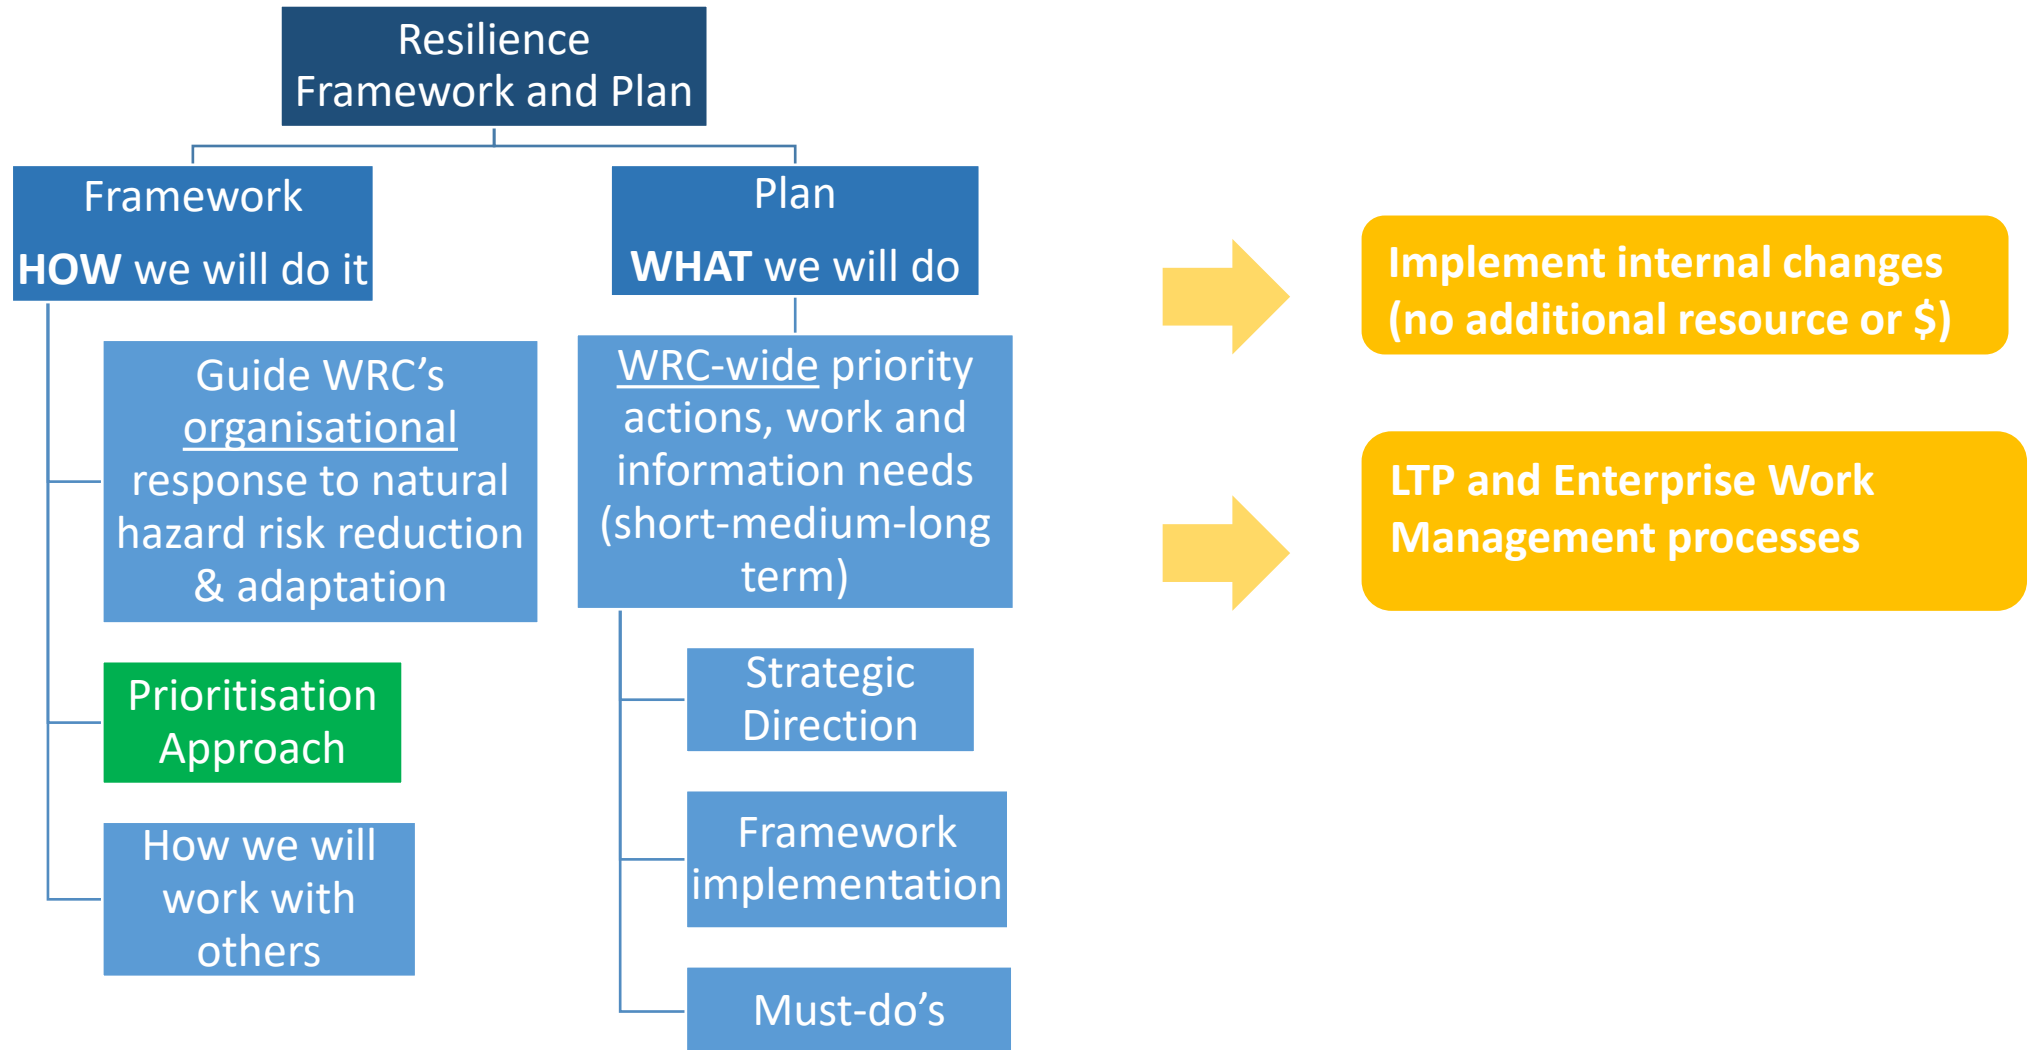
Resilience Framework and Plan

Framework

HOW we will do it

Guide WRC's organisational response to natural hazard risk reduction & adaptation

Prioritisation Approach

How we will work with others

Plan

WHAT we will do

WRC-wide priority actions, work and information needs (short-medium-long term)

Strategic Direction

Framework implementation

Must-do's

Implement internal changes (no additional resource or $)

LTP and Enterprise Work Management processes